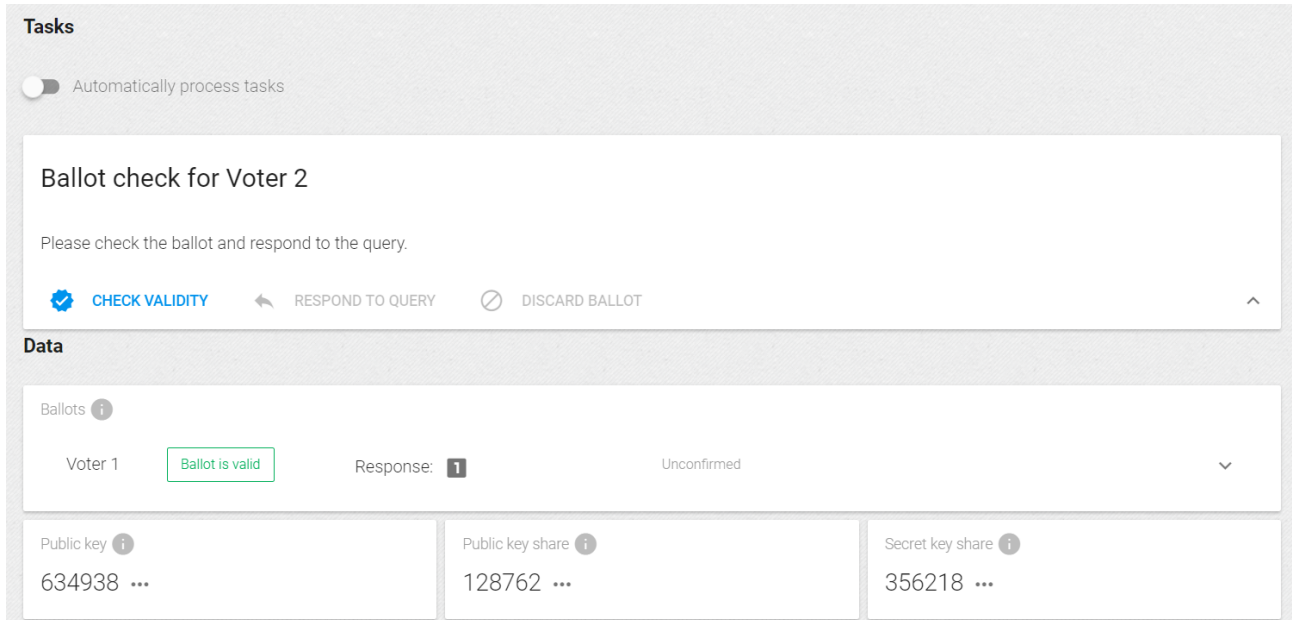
Tasks

Automatically process tasks

Ballot check for Voter 2

Please check the ballot and respond to the query.

CHECK VALIDITY RESPOND TO QUERY DISCARD BALLOT

Data

Ballots

Voter 1 Ballot is valid Response: 1 Unconfirmed

Public key
634938 ···

Public key share
128762 ···

Secret key share
356218 ···